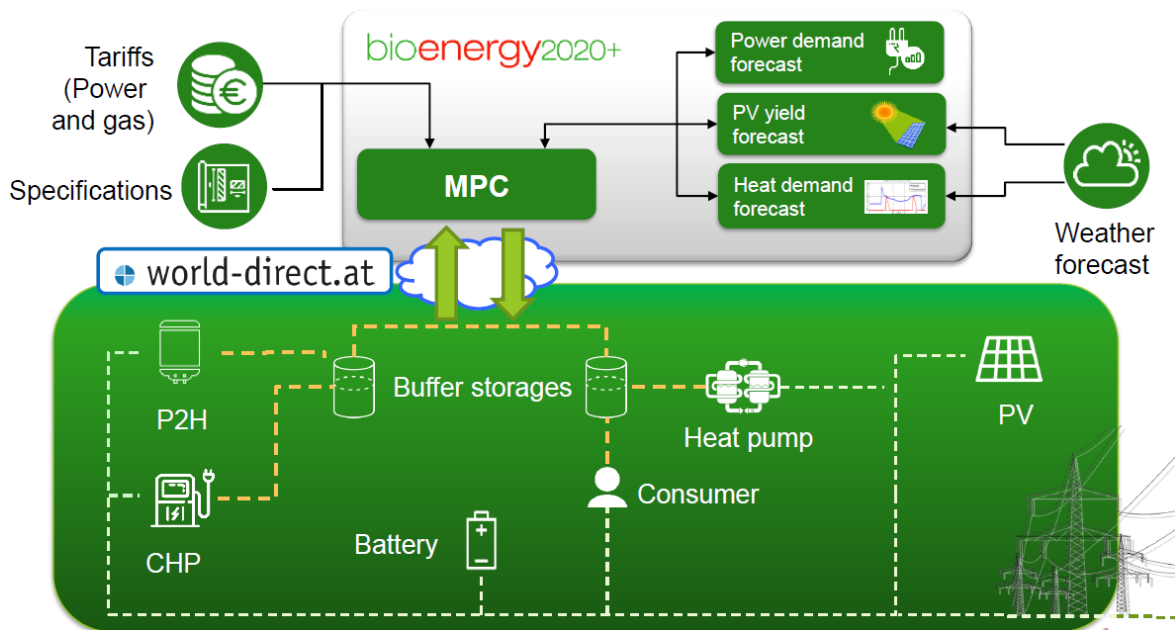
Tariffs (Power and gas)

Specifications

bioenergy2020+

MPC

Power demand forecast

PV yield forecast

Heat demand forecast

Weather forecast

world-direct.at

P2H

Buffer storages

Heat pump

PV

CHP

Consumer

Battery